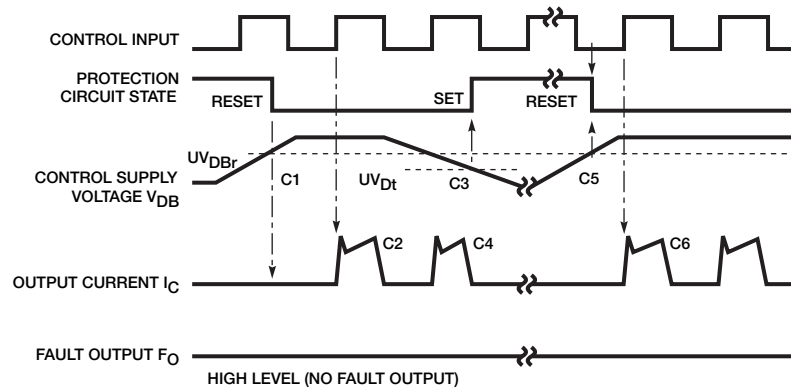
CONTROL INPUT

PROTECTION CIRCUIT STATE

RESET

SET

RESET

CONTROL SUPPLY VOLTAGE $V_{DB}$

$UV_{DBr}$

C1

$UV_{Dt}$

C3

C5

OUTPUT CURRENT $I_C$

C2

C4

C6

FAULT OUTPUT $F_O$

HIGH LEVEL (NO FAULT OUTPUT)